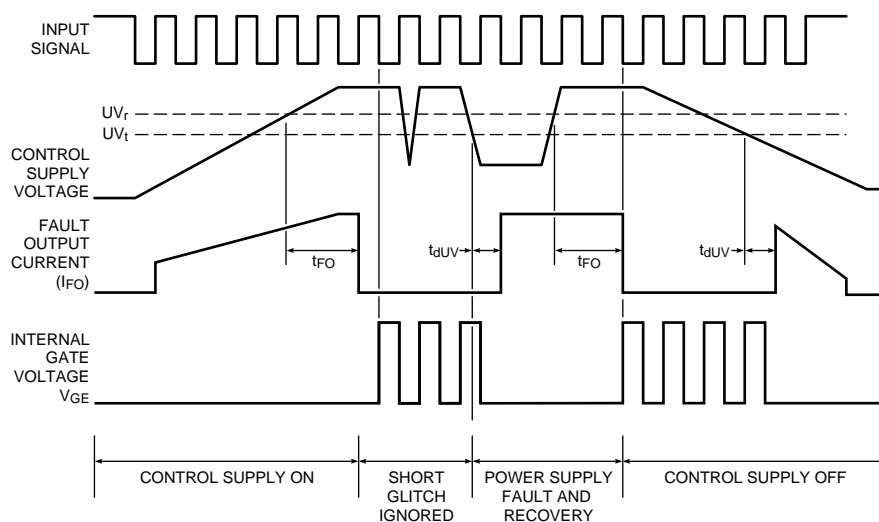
INPUT SIGNAL

$UV_r$

$UV_t$

CONTROL SUPPLY VOLTAGE

FAULT OUTPUT CURRENT ($I_{FO}$)

$t_{FO}$

$t_{dUV}$

$t_{FO}$

$t_{dUV}$

INTERNAL GATE VOLTAGE $V_{GE}$

CONTROL SUPPLY ON

SHORT GLITCH IGNORED

POWER SUPPLY FAULT AND RECOVERY

CONTROL SUPPLY OFF